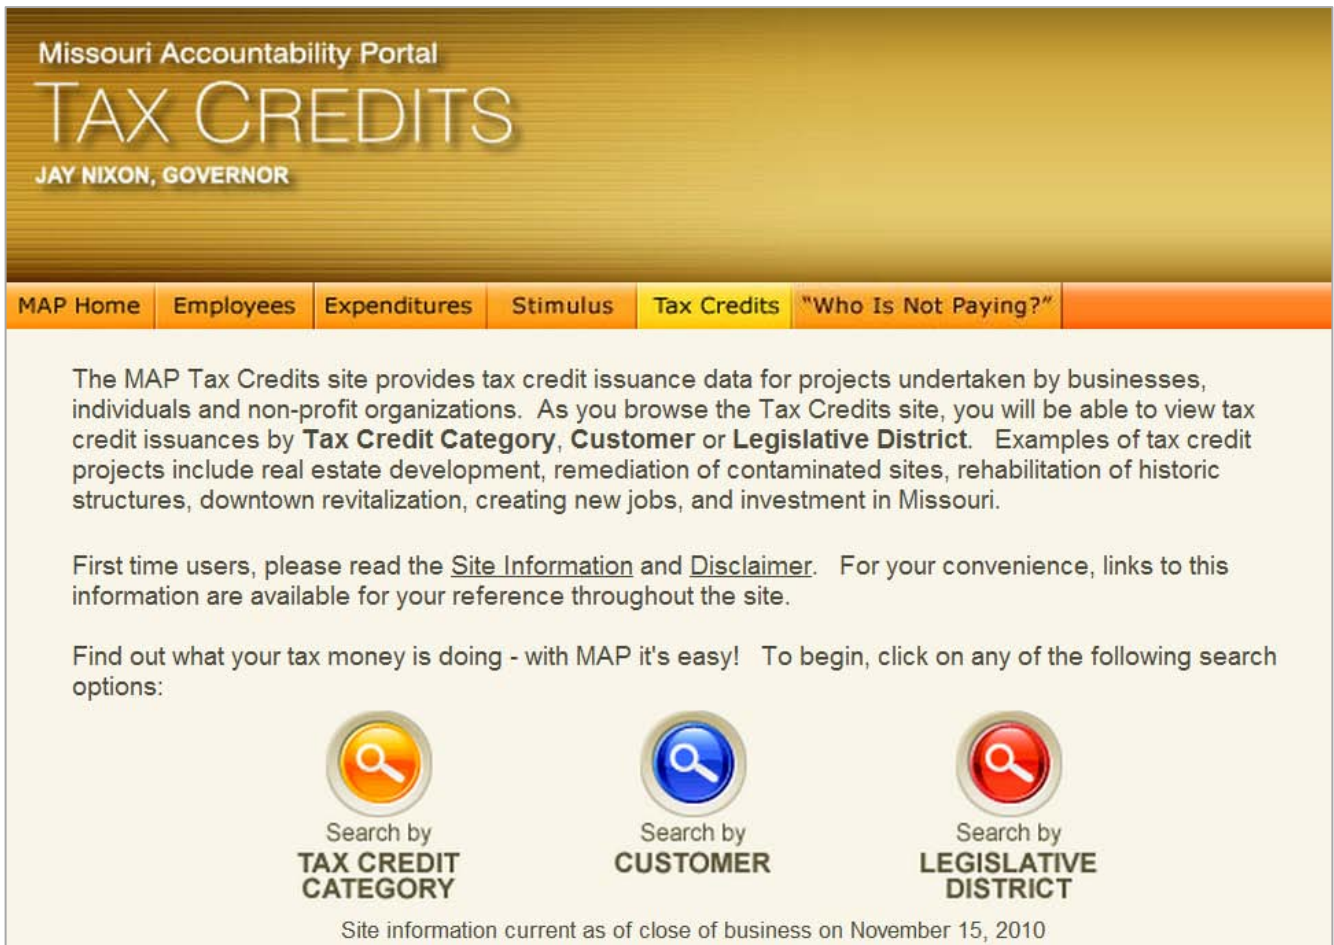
Missouri Accountability Portal
TAX CREDITS
JAY NIXON, GOVERNOR

MAP Home | Employees | Expenditures | Stimulus | Tax Credits | "Who Is Not Paying?"

The MAP Tax Credits site provides tax credit issuance data for projects undertaken by businesses, individuals and non-profit organizations. As you browse the Tax Credits site, you will be able to view tax credit issuances by **Tax Credit Category**, **Customer** or **Legislative District**. Examples of tax credit projects include real estate development, remediation of contaminated sites, rehabilitation of historic structures, downtown revitalization, creating new jobs, and investment in Missouri.

First time users, please read the Site Information and Disclaimer. For your convenience, links to this information are available for your reference throughout the site.

Find out what your tax money is doing - with MAP it's easy! To begin, click on any of the following search options:

Search by
TAX CREDIT CATEGORY

Search by
CUSTOMER

Search by
LEGISLATIVE DISTRICT

Site information current as of close of business on November 15, 2010